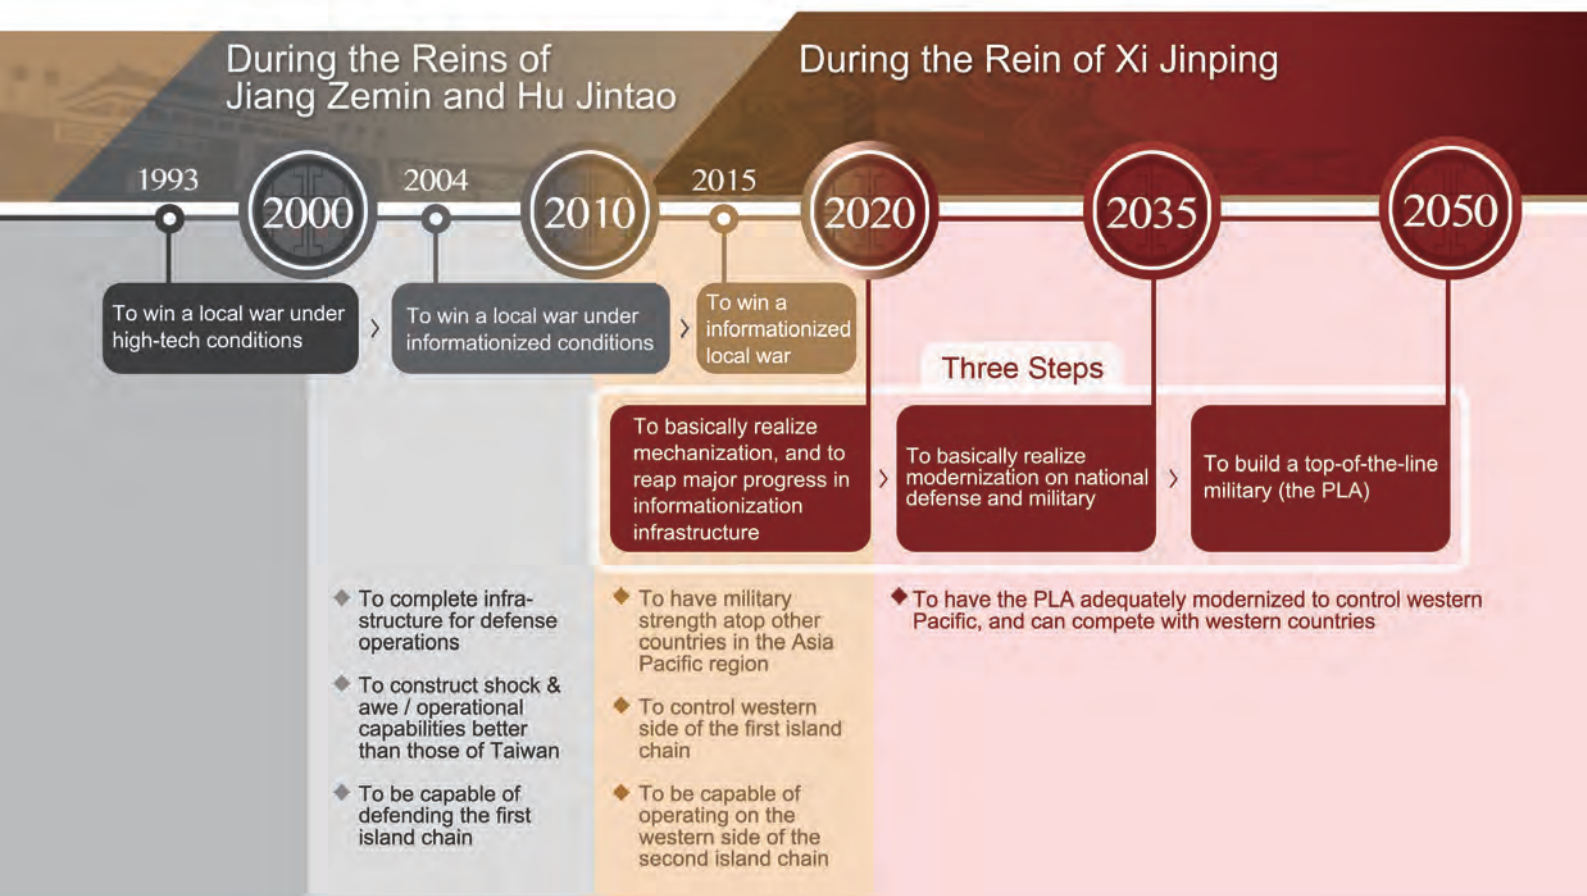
During the Reins of Jiang Zemin and Hu Jintao

During the Rein of Xi Jinping

1993

2000

2004

2010

2015

2020

2035

2050

To win a local war under high-tech conditions

To win a local war under informationized conditions

To win a informationized local war

Three Steps

To basically realize mechanization, and to reap major progress in informationization infrastructure

To basically realize modernization on national defense and military

To build a top-of-the-line military (the PLA)

To complete infrastructure for defense operations

To construct shock & awe / operational capabilities better than those of Taiwan

To be capable of defending the first island chain

To have military strength atop other countries in the Asia Pacific region

To control western side of the first island chain

To be capable of operating on the western side of the second island chain

To have the PLA adequately modernized to control western Pacific, and can compete with western countries